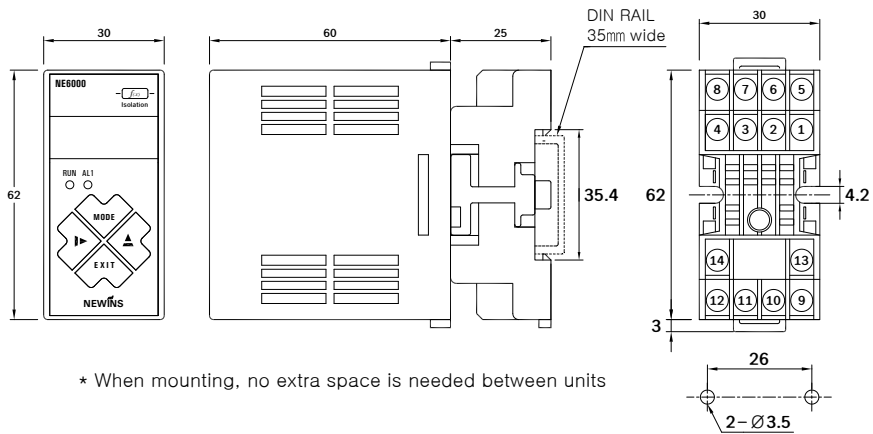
30

62

NE6000

Isolation

RUN AL1

MODE

EXIT

NEWINS

60

25

DIN RAIL
35㎜ wide

35.4

30

8 7 6 5

4 3 2 1

62

4.2

14 13

12 11 10 9

3

26

2-Ø3.5

* When mounting, no extra space is needed between units